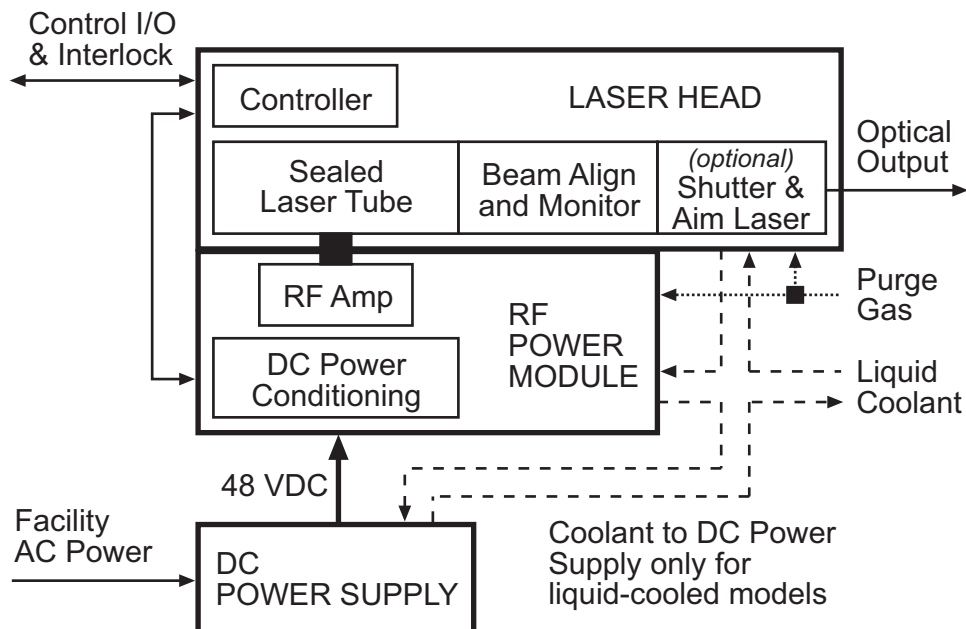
Control I/O
& Interlock

Controller

LASER HEAD

Optical
Output

Sealed
Laser Tube

Beam Align
and Monitor

(optional)
Shutter &
Aim Laser

RF Amp

RF
POWER
MODULE

Purge
Gas

DC Power
Conditioning

Liquid
Coolant

48 VDC

Facility
AC Power

DC
POWER SUPPLY

Coolant to DC Power
Supply only for
liquid-cooled models